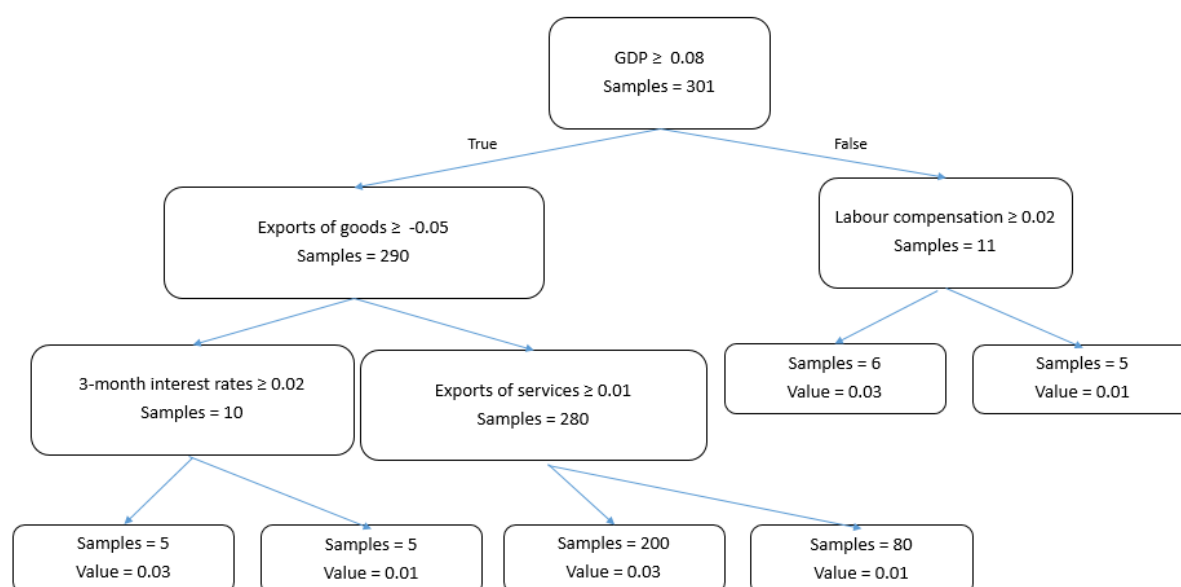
GDP ≥ 0.08
Samples = 301

True

False

Exports of goods ≥ -0.05
Samples = 290

Labour compensation ≥ 0.02
Samples = 11

3-month interest rates ≥ 0.02
Samples = 10

Exports of services ≥ 0.01
Samples = 280

Samples = 6
Value = 0.03

Samples = 5
Value = 0.01

Samples = 5
Value = 0.03

Samples = 5
Value = 0.01

Samples = 200
Value = 0.03

Samples = 80
Value = 0.01